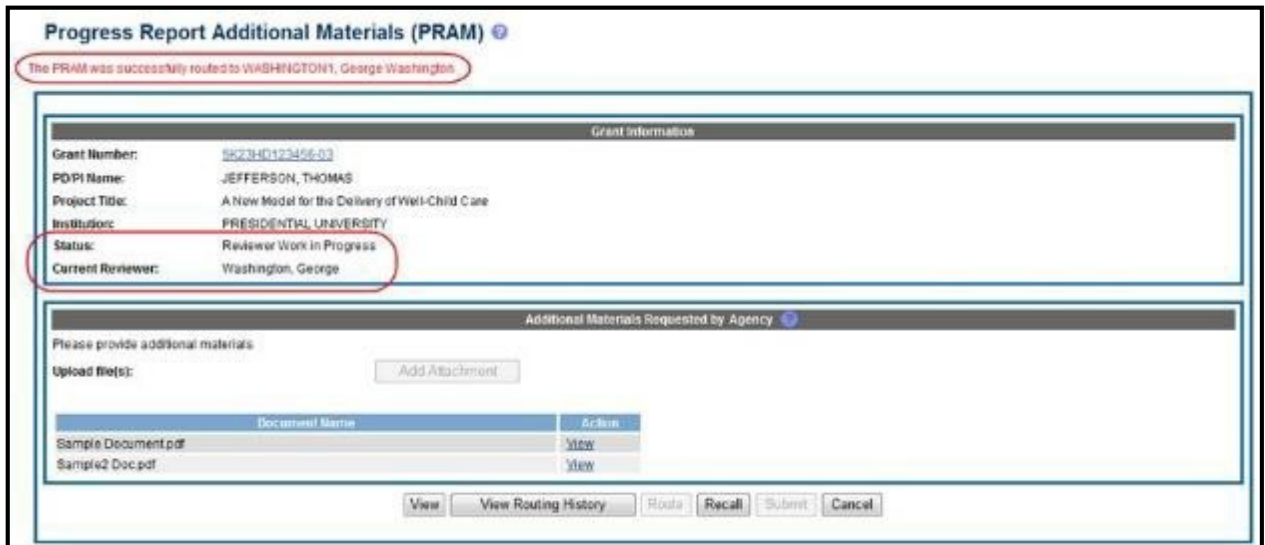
Progress Report Additional Materials (PRAM)

The PRAM was successfully routed to WASHINGTON1, George Washington

Grant Information

Grant Number: 5K23HD123456-03
PD/PI Name: JEFFERSON, THOMAS
Project Title: A New Model for the Delivery of Well-Child Care
Institution: PRESIDENTIAL UNIVERSITY
Status: Reviewer Work in Progress
Current Reviewer: Washington, George

Additional Materials Requested by Agency

Please provide additional materials

Upload file(s): Add Attachment

| Document Name | Action |
|---|---|
| Sample Document.pdf | View |
| Sample2 Doc.pdf | View |

View | View Routing History | Route | Recall | Submit | Cancel